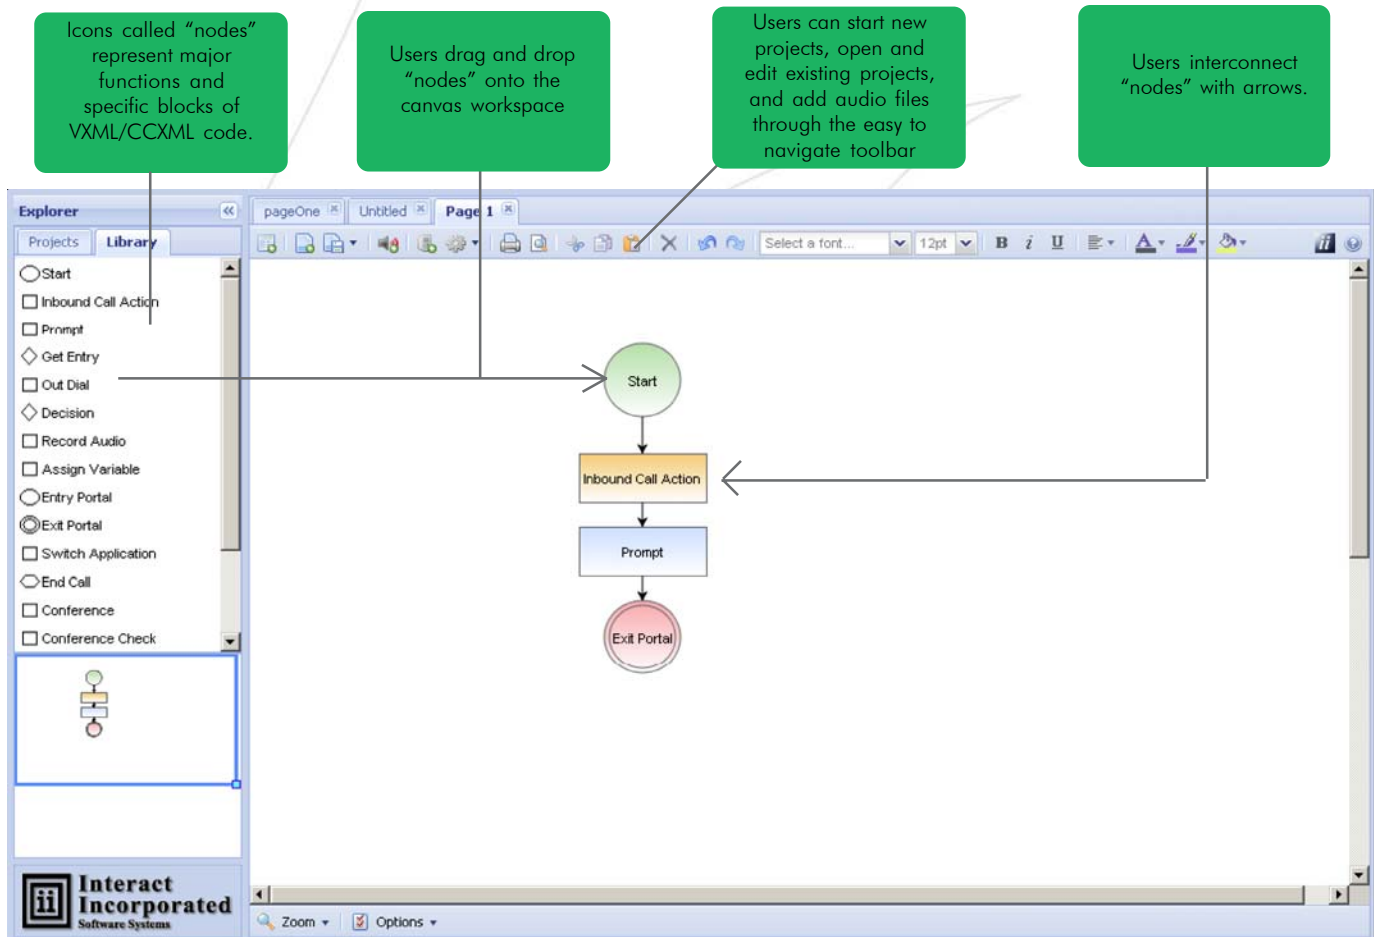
Icons called "nodes" represent major functions and specific blocks of VXML/CCXML code.

Users drag and drop "nodes" onto the canvas workspace

Users can start new projects, open and edit existing projects, and add audio files through the easy to navigate toolbar

Users interconnect "nodes" with arrows.

Explorer

Projects | Library

Start
Inbound Call Action
Prompt
Get Entry
Out Dial
Decision
Record Audio
Assign Variable
Entry Portal
Exit Portal
Switch Application
End Call
Conference
Conference Check

Interact Incorporated Software Systems

pageOne | Untitled | Page 1

Select a font... | 12pt | B | i | U

Start

Inbound Call Action

Prompt

Exit Portal

Zoom | Options